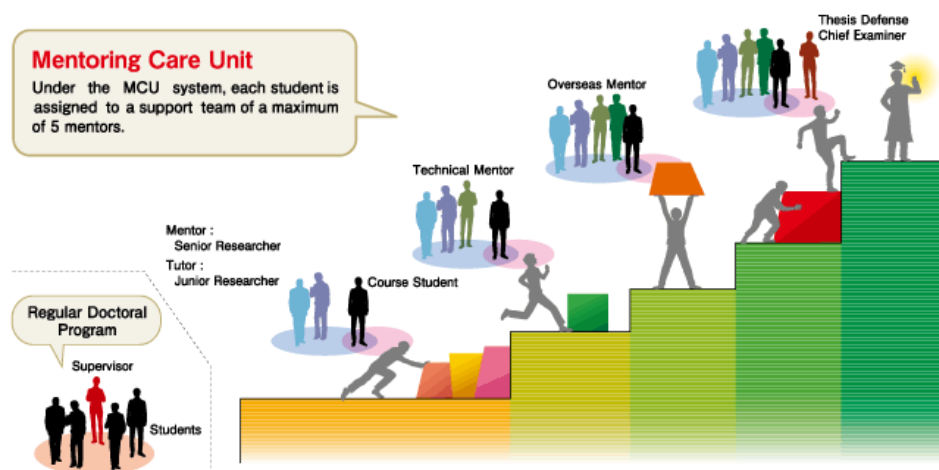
Mentoring Care Unit
Under the MCU system, each student is assigned to a support team of a maximum of 5 mentors.

Thesis Defense
Chief Examiner

Overseas Mentor

Technical Mentor

Mentor :
Senior Researcher
Tutor :
Junior Researcher

Course Student

Regular Doctoral Program

Supervisor

Students